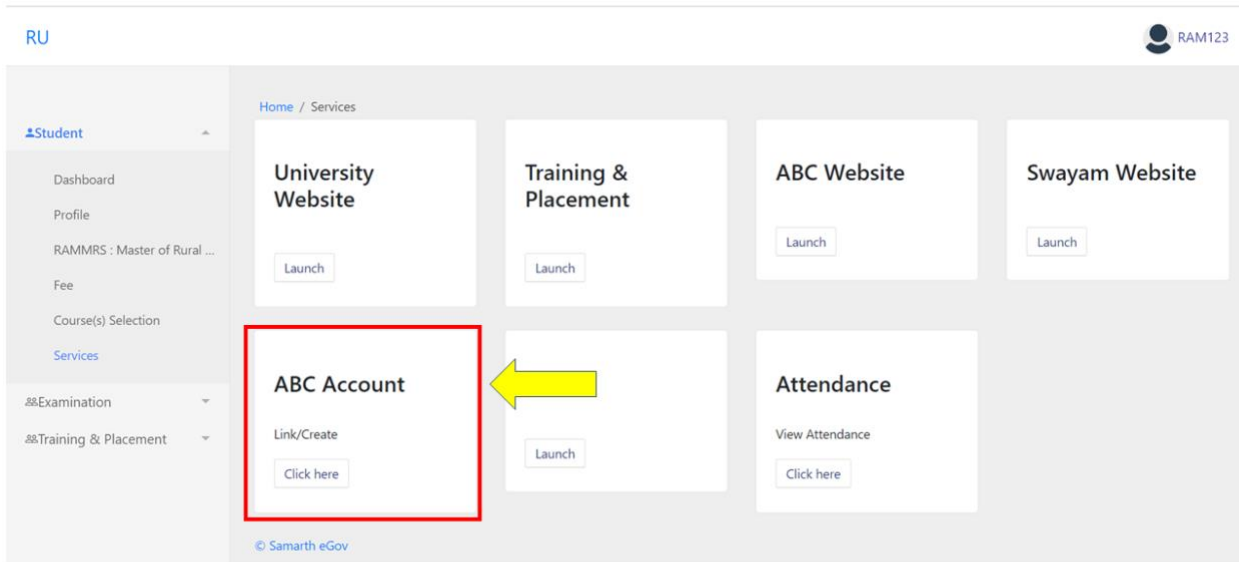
RU

RAM123

Student

Dashboard

Profile

RAMMRS : Master of Rural ...

Fee

Course(s) Selection

Services

Examination

Training & Placement

Home / Services

University Website

Launch

Training & Placement

Launch

ABC Website

Launch

Swayam Website

Launch

ABC Account

Link/Create

Click here

Launch

Attendance

View Attendance

Click here

© Samarth eGov